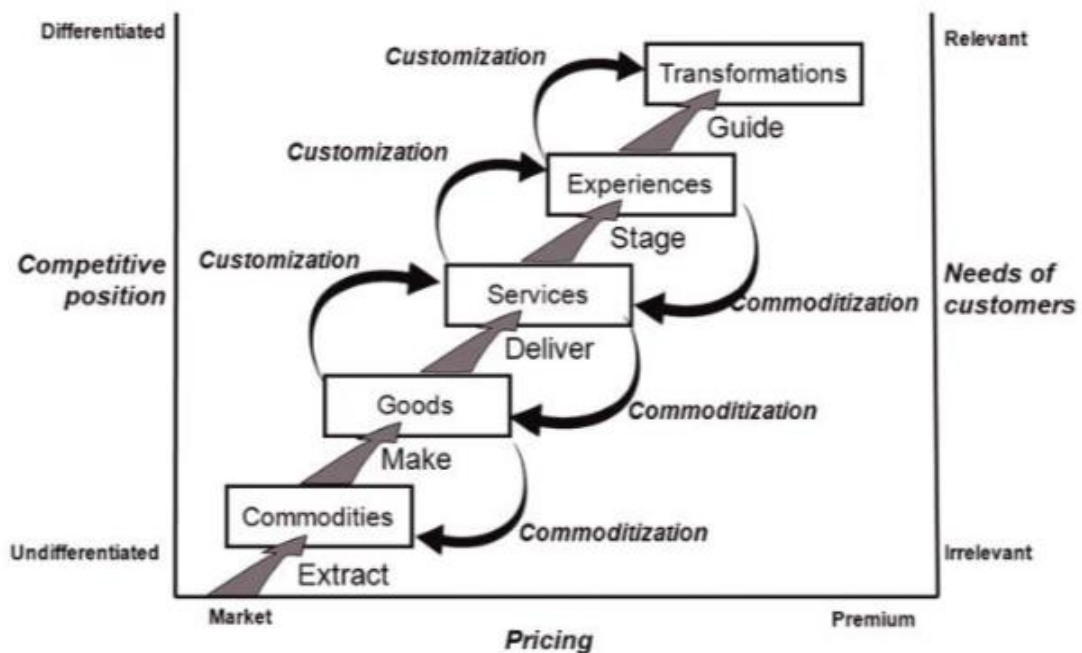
Differentiated

Competitive position

Undifferentiated

Relevant

Needs of customers

Irrelevant

Customization

Transformations

Guide

Customization

Experiences

Stage

Customization

Services

Commoditization

Deliver

Goods

Commoditization

Make

Commodities

Commoditization

Extract

Market

Premium

Pricing